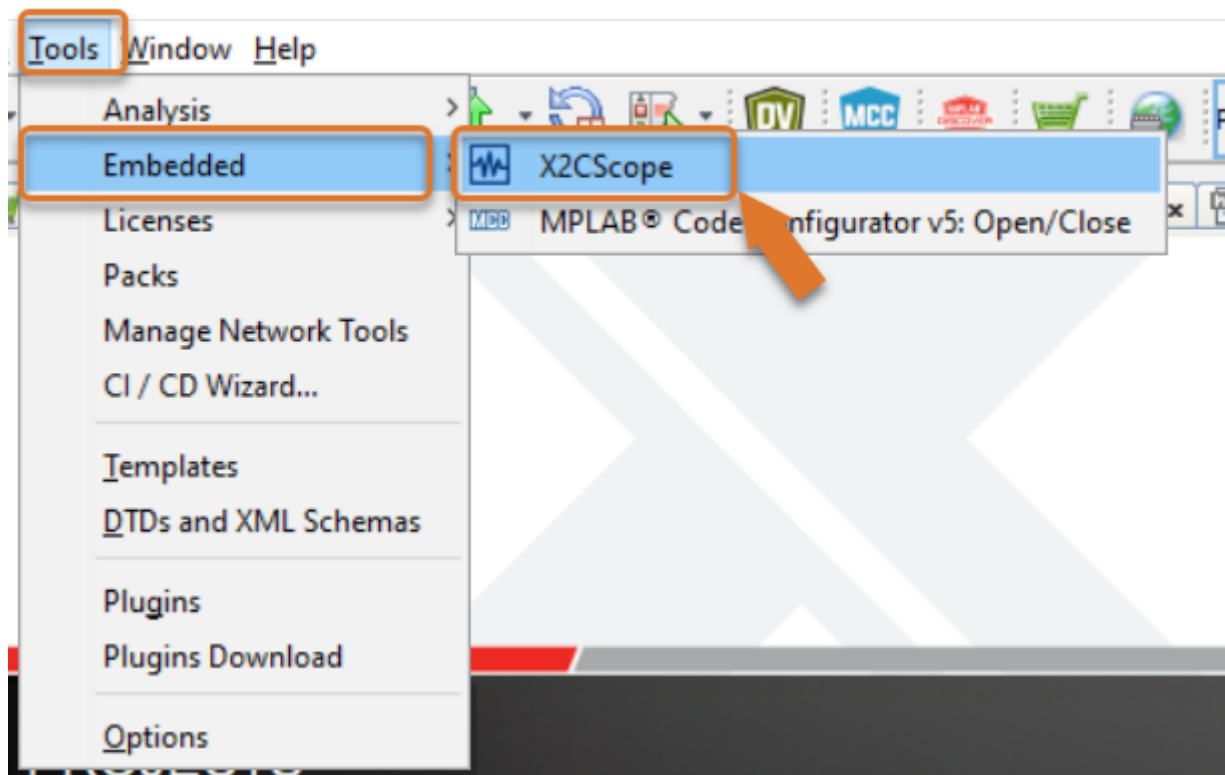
Tools Window Help

Analysis
Embedded
Licenses
Packs
Manage Network Tools
CI / CD Wizard...

Templates
DTDs and XML Schemas

Plugins
Plugins Download

Options

DV MCC

X2CScope
MPLAB® Code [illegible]nfigurator v5: Open/Close